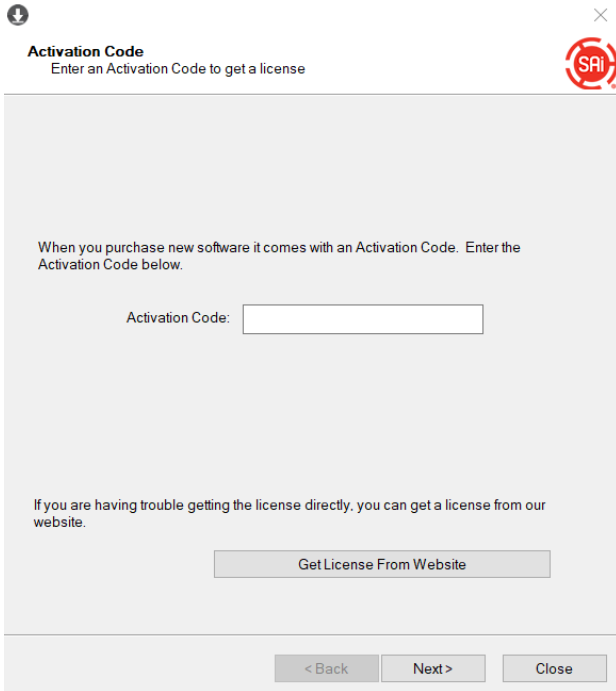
Activation Code
Enter an Activation Code to get a license

SAi

When you purchase new software it comes with an Activation Code. Enter the Activation Code below.

Activation Code:

If you are having trouble getting the license directly, you can get a license from our website.

Get License From Website

< Back

Next >

Close